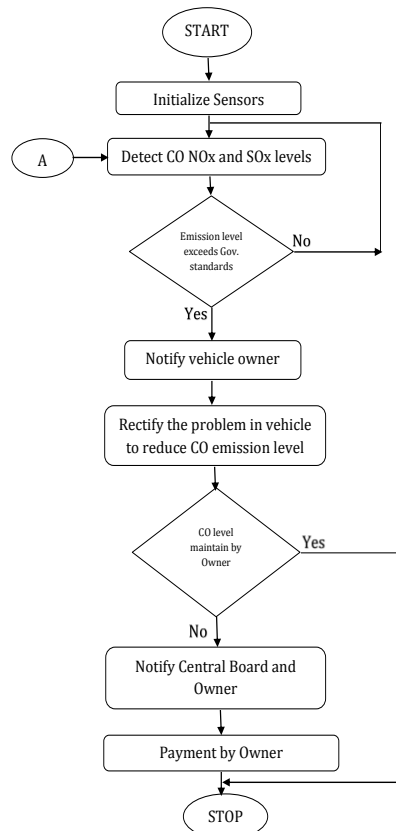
START

Initialize Sensors

A

Detect CO NOx and SOx levels

Emission level exceeds Gov. standards

No

Yes

Notify vehicle owner

Rectify the problem in vehicle to reduce CO emission level

CO level maintain by Owner

Yes

No

Notify Central Board and Owner

Payment by Owner

STOP